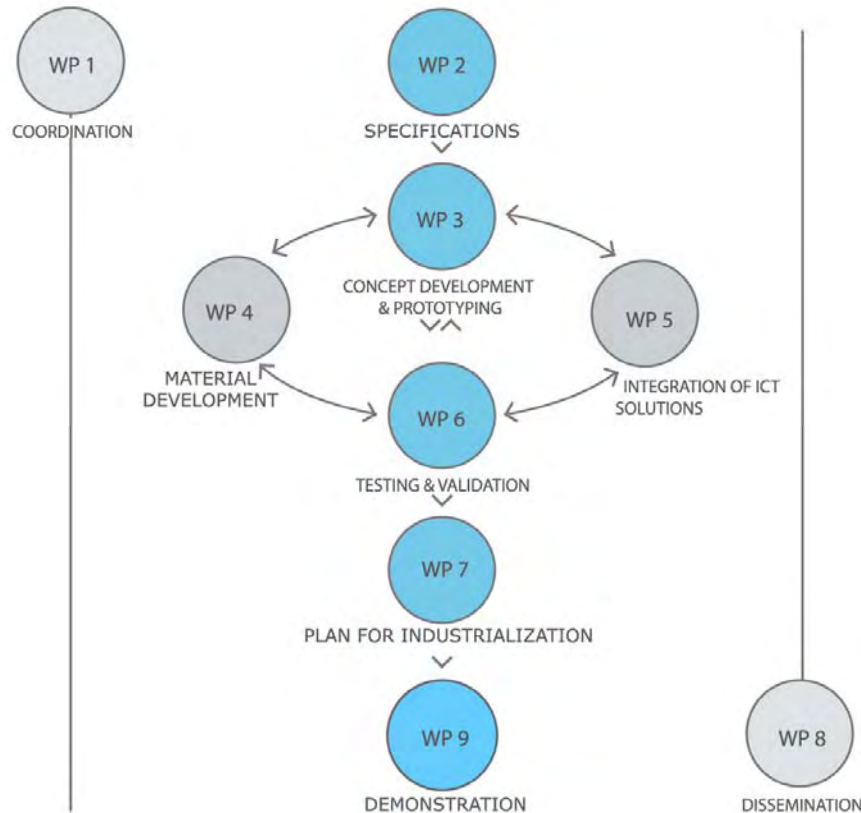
WP 1
COORDINATION

WP 2
SPECIFICATIONS

WP 3
CONCEPT DEVELOPMENT & PROTOTYPING

WP 4
MATERIAL DEVELOPMENT

WP 5
INTEGRATION OF ICT SOLUTIONS

WP 6
TESTING & VALIDATION

WP 7
PLAN FOR INDUSTRIALIZATION

WP 9
DEMONSTRATION

WP 8
DISSEMINATION